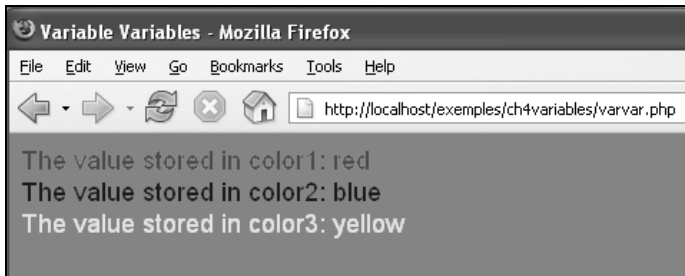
Variable Variables - Mozilla Firefox

File Edit View Go Bookmarks Tools Help

http://localhost/exemples/ch4variables/varvar.php

The value stored in color1: red
The value stored in color2: blue
The value stored in color3: yellow